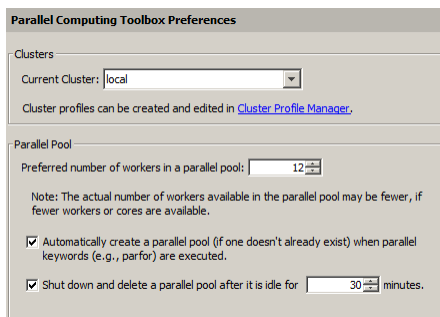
Parallel Computing Toolbox Preferences

Clusters

Current Cluster: local

Cluster profiles can be created and edited in Cluster Profile Manager.

Parallel Pool

Preferred number of workers in a parallel pool: 12

Note: The actual number of workers available in the parallel pool may be fewer, if fewer workers or cores are available.

Automatically create a parallel pool (if one doesn't already exist) when parallel keywords (e.g., parfor) are executed.

Shut down and delete a parallel pool after it is idle for 30 minutes.